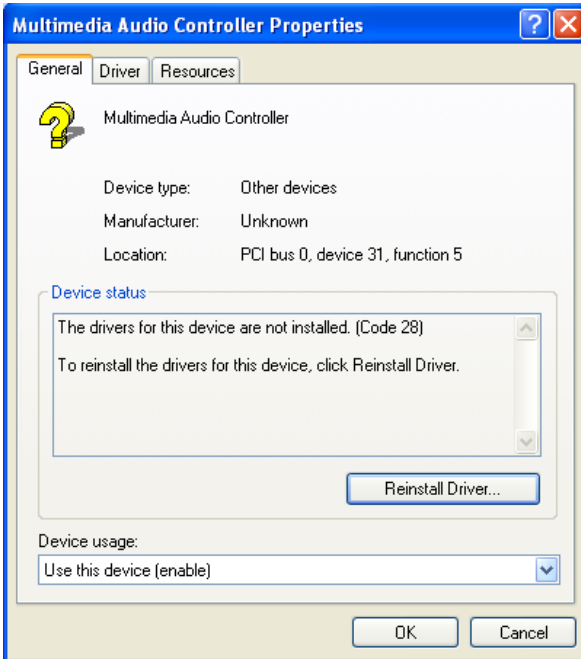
Multimedia Audio Controller Properties

General Driver Resources

Multimedia Audio Controller

Device type: Other devices

Manufacturer: Unknown

Location: PCI bus 0, device 31, function 5

Device status

The drivers for this device are not installed. (Code 28)

To reinstall the drivers for this device, click Reinstall Driver.

Reinstall Driver...

Device usage:

Use this device (enable)

OK Cancel